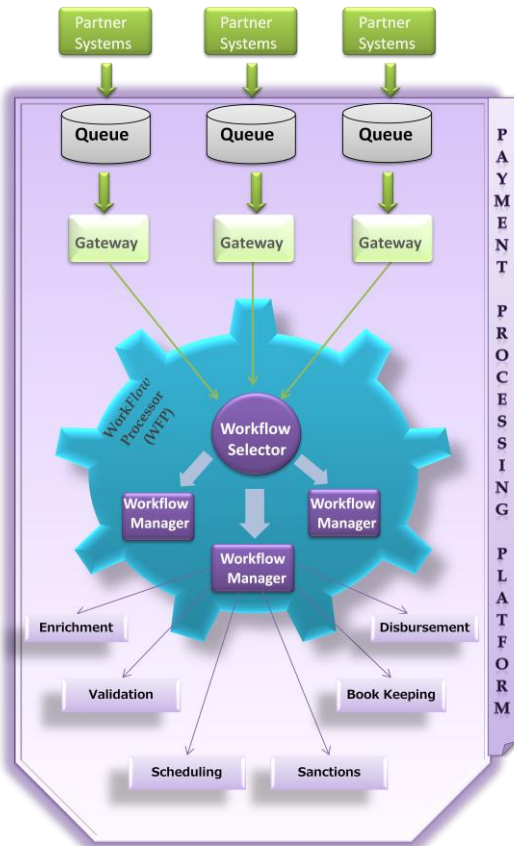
Partner Systems

Partner Systems

Partner Systems

Queue

Queue

Queue

Gateway

Gateway

Gateway

WorkFlow Processor (WFP)

Workflow Selector

Workflow Manager

Workflow Manager

Workflow Manager

Enrichment

Disbursement

Validation

Book Keeping

Scheduling

Sanctions

PAYMENT PROCESSING PLATFORM